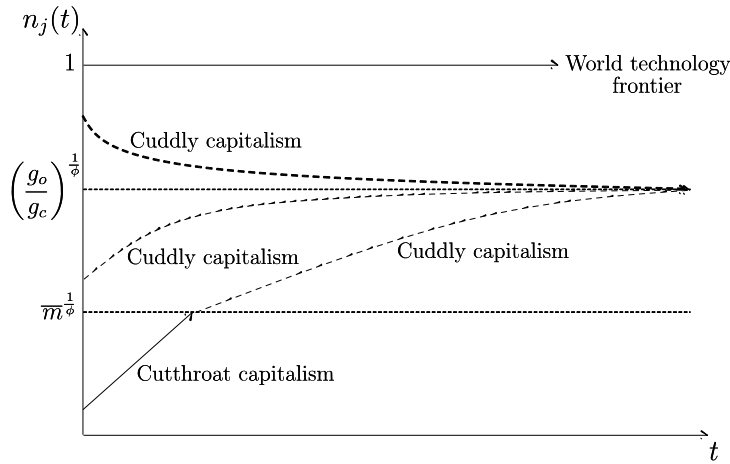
$n_j(t)$

1

World technology frontier

Cuddly capitalism

$\left(\frac{g_o}{g_c}\right)^{\frac{1}{\phi}}$

Cuddly capitalism

Cuddly capitalism

$\overline{m}^{\frac{1}{\phi}}$

Cutthroat capitalism

$t$